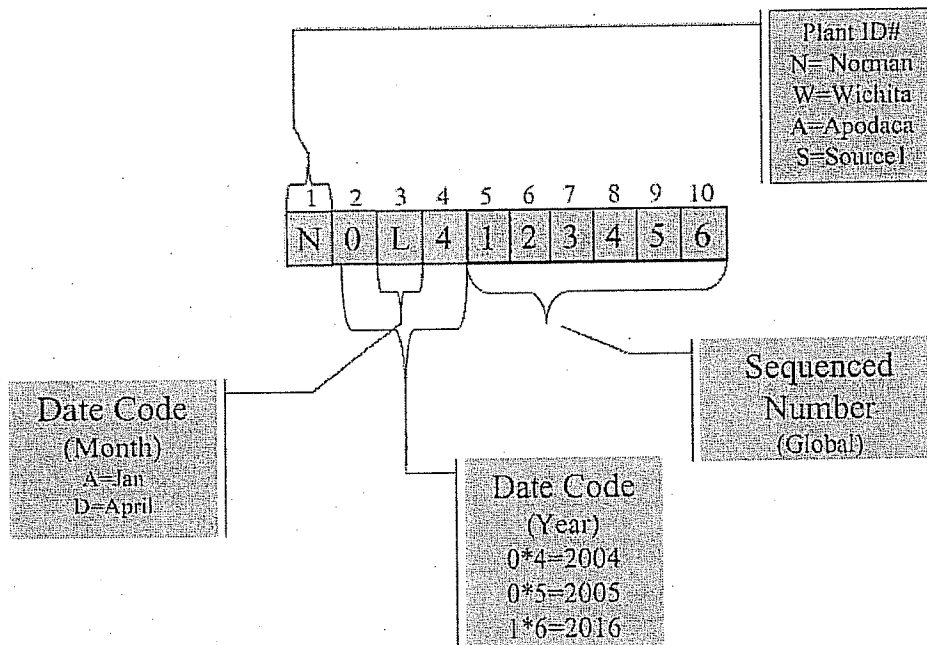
Plant ID#
N= Norman
W=Wichita
A=Apodaca
S=Source1

| 1 | 2 | 3 | 4 | 5 | 6 | 7 | 8 | 9 | 10 |
|---|---|---|---|---|---|---|---|---|---|
| N | 0 | L | 4 | 1 | 2 | 3 | 4 | 5 | 6 |

Date Code
(Month)
A=Jan
D=April

Sequenced
Number
(Global)

Date Code
(Year)
0*4=2004
0*5=2005
1*6=2016